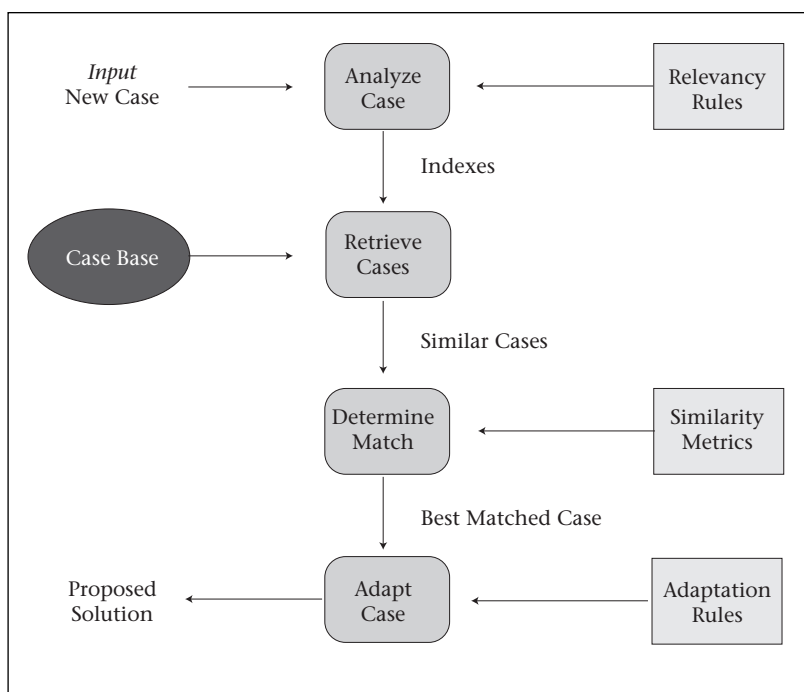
Input
New Case

Analyze
Case

Relevancy
Rules

Indexes

Case Base

Retrieve
Cases

Similar Cases

Determine
Match

Similarity
Metrics

Best Matched Case

Proposed
Solution

Adapt
Case

Adaptation
Rules